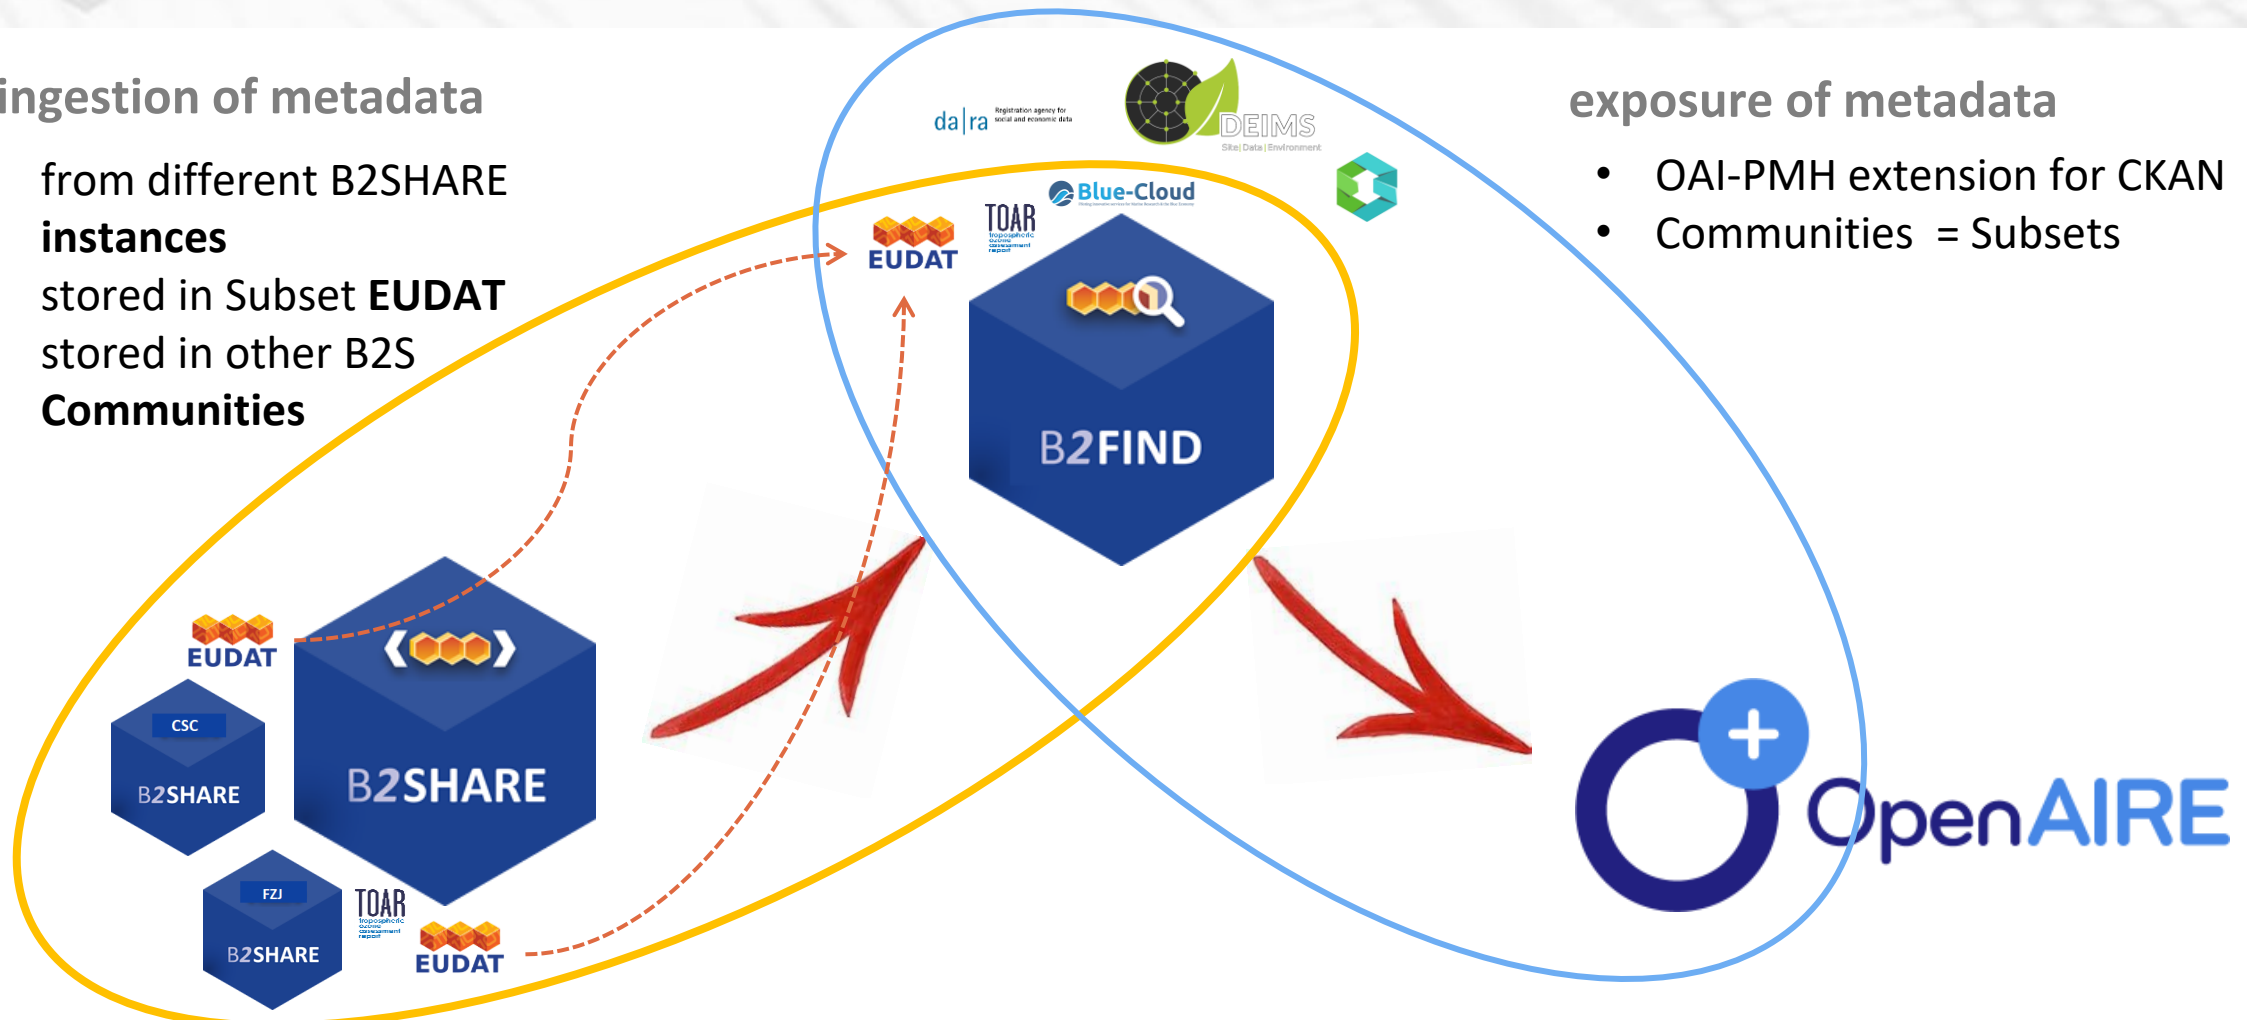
ingestion of metadata

from different B2SHARE **instances**
stored in Subset **EUDAT**
stored in other B2S **Communities**

da|ra Registration agency for social and economic data

DEIMS Site | Data | Environment

Blue-Cloud

TOAR tropospheric ozone assessment report

EUDAT

B2FIND

exposure of metadata

- OAI-PMH extension for CKAN
- Communities = Subsets

EUDAT

CSC

B2SHARE

B2SHARE

FZJ

B2SHARE

TOAR tropospheric ozone assessment report

EUDAT

OpenAIRE